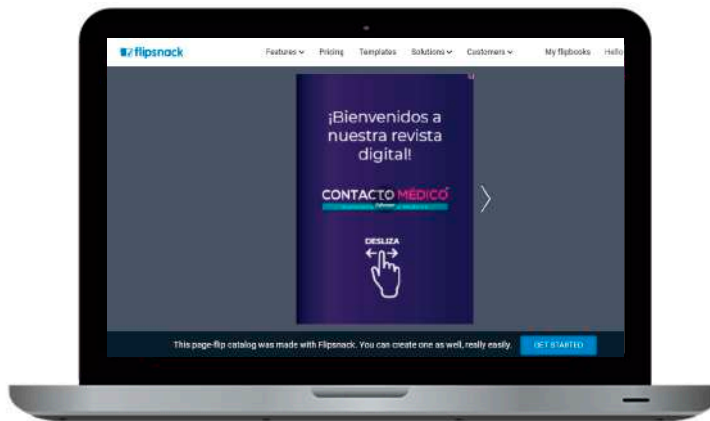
flipsnack

Features Pricing Templates Solutions Customers My flipbooks Hello

¡Bienvenidos a nuestra revista digital!

CONTACTO MÉDICO

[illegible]

DESLIZA

This page-flip catalog was made with Flipsnack. You can create one as well, really easily.

GET STARTED